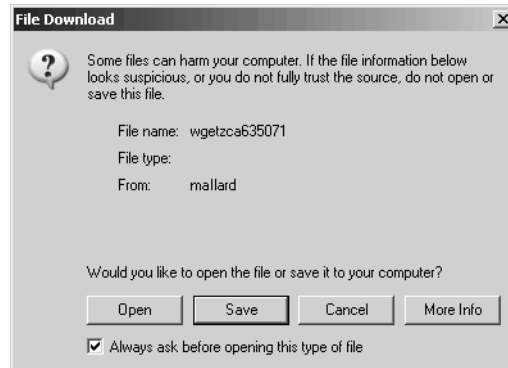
File Download

Some files can harm your computer. If the file information below looks suspicious, or you do not fully trust the source, do not open or save this file.

File name: wgetzca635071

File type:

From: mallard

Would you like to open the file or save it to your computer?

Open Save Cancel More Info

Always ask before opening this type of file